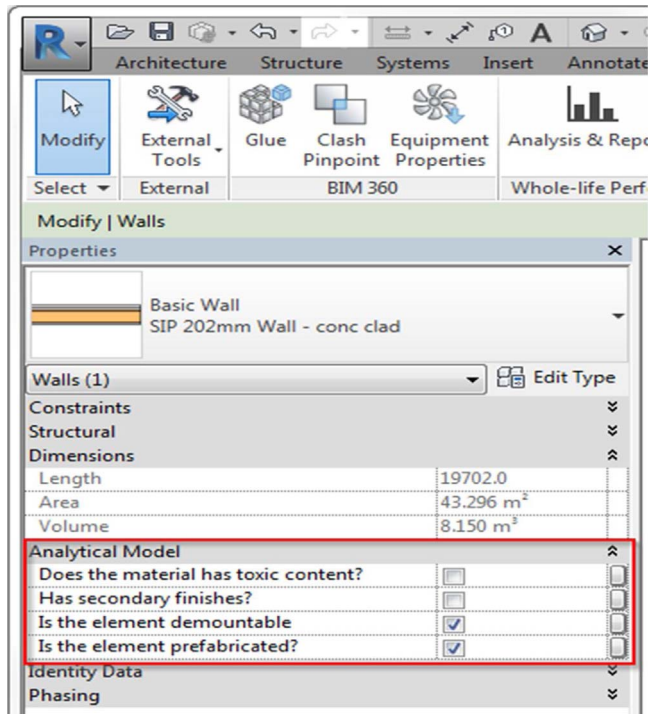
R
Architecture Structure Systems Insert Annotate

Modify
External Tools
Glue
Clash Pinpoint
Equipment Properties
Analysis & Repo
Select ▾
External
BIM 360
Whole-life Perf

Modify | Walls

Properties ×

Basic Wall
SIP 202mm Wall - conc clad

Walls (1)
Edit Type

Constraints
Structural
Dimensions

| | |
|---|---|
| Length | 19702.0 |
| Area | 43.296 m² |
| Volume | 8.150 m³ |

Analytical Model

| | |
|---|---|
| Does the material has toxic content? | ☐ |
| Has secondary finishes? | ☐ |
| Is the element demountable | ☑ |
| Is the element prefabricated? | ☑ |

Identity Data
Phasing